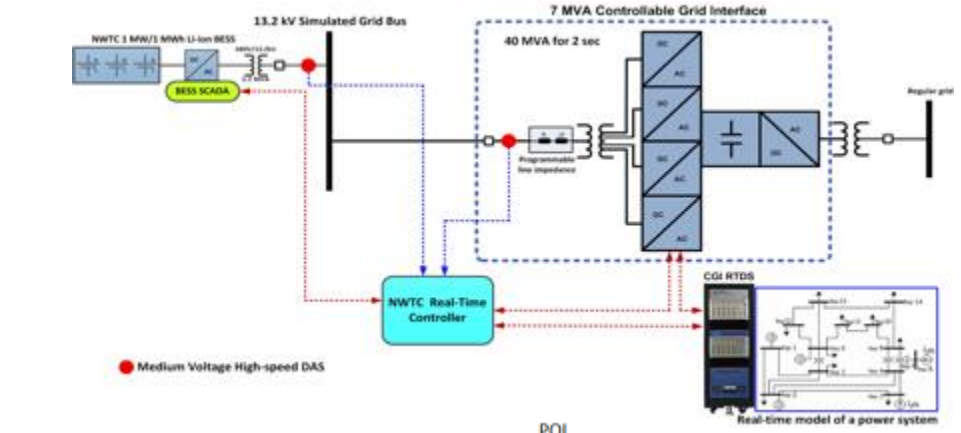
13.2 kV Simulated Grid Bus

7 MVA Controllable Grid Interface

NWTC 1 MW/1 MWh Li-ion BESS

DC AC

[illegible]

BESS SCADA

40 MVA for 2 sec

DC AC

DC AC

DC AC

DC AC

AC DC

Regular grid

Programmable line impedance

CGI RTDS

NWTC Real-Time Controller

Medium Voltage High-speed DAS

Real-time model of a power system

POI